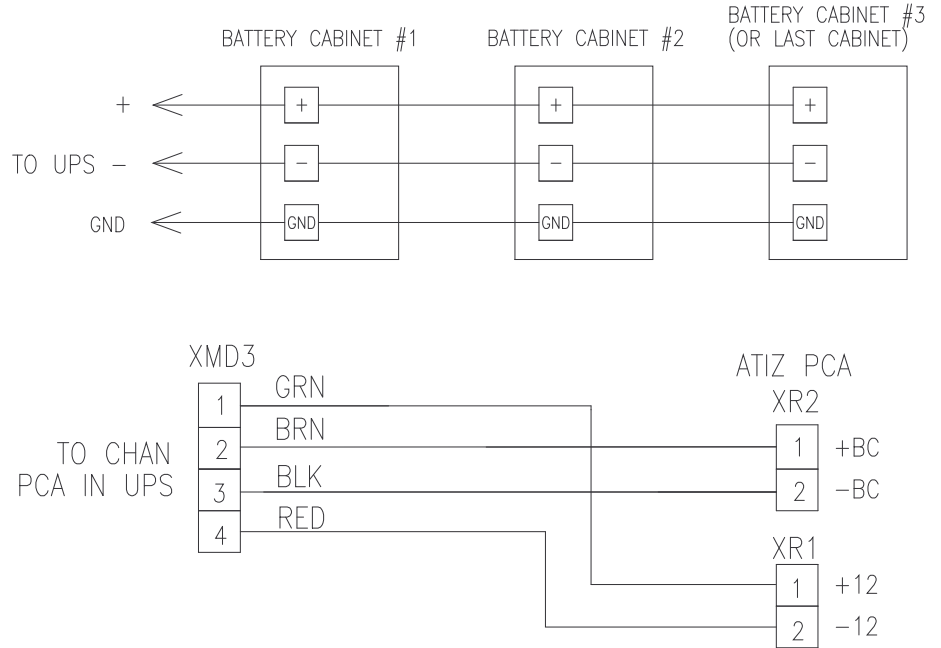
BATTERY CABINET #1
BATTERY CABINET #2
BATTERY CABINET #3 (OR LAST CABINET)

+
TO UPS –
GND

+
–
GND
+
–
GND
+
–
GND

XMD3
TO CHAN PCA IN UPS
1
2
3
4
GRN
BRN
BLK
RED

ATIZ PCA
XR2
1 +BC
2 –BC

XR1
1 +12
2 –12